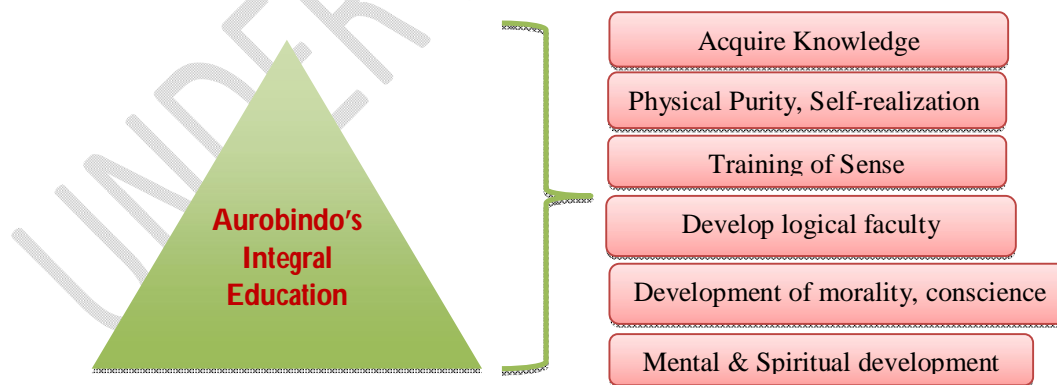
UNDER

Aurobindo's Integral Education

Acquire Knowledge

Physical Purity, Self-realization

Training of Sense

Develop logical faculty

Development of morality, conscience

Mental & Spiritual development